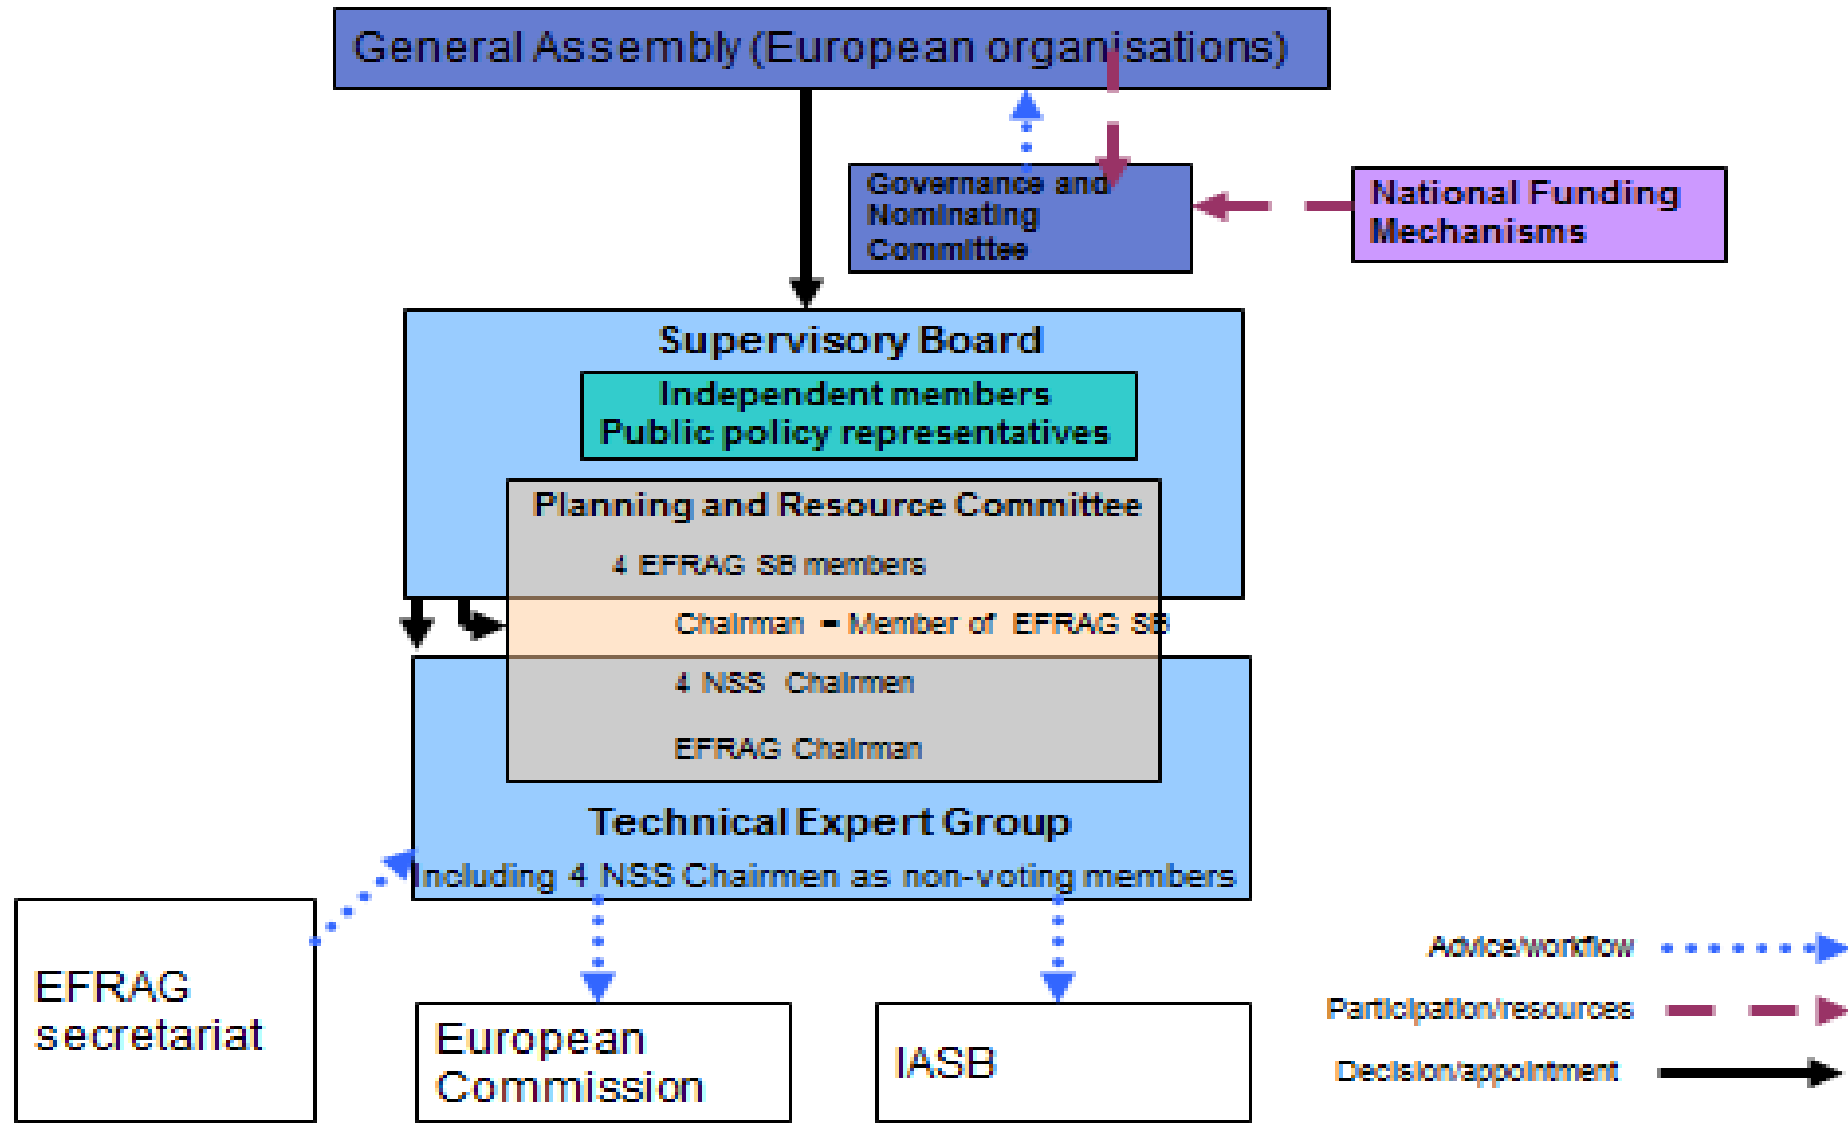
General Assembly (European organisations)

Governance and Nominating Committee

National Funding Mechanisms

Supervisory Board

Independent members
Public policy representatives

Planning and Resource Committee

4 EFRAG SB members

Chairman - Member of EFRAG SB

4 NSS Chairmen

EFRAG Chairman

Technical Expert Group

Including 4 NSS Chairmen as non-voting members

EFRAG secretariat

European Commission

IASB

Advice/workflow

Participation/resources

Decision/appointment